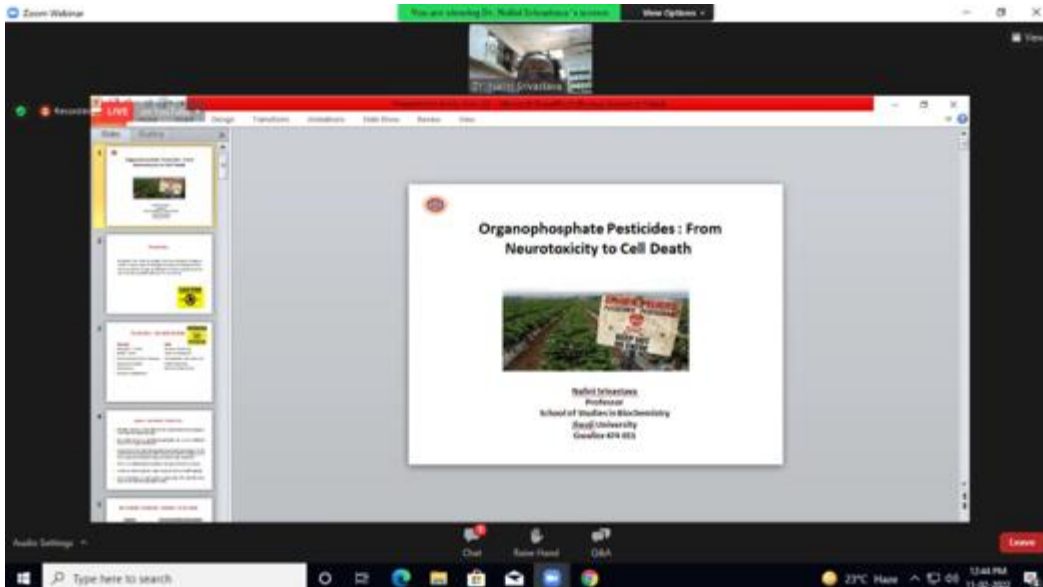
Zoom Webinar

You are viewing Dr. Nalini Srivastava's screen

View Options

View

Dr. Nalini Srivastava

Recording

LIVE

Design Transitions Animations Slide Show Review View

Slides Outline

Organophosphate Pesticides : From Neurotoxicity to Cell Death

Nalini Srivastava
Professor
School of Studies in Biochemistry
Jiwaji University
Gwalior 474 011

Audio Settings

Chat

Raise Hand

Q&A

Leave

Type here to search

23°C Haze

12:44 PM
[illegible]